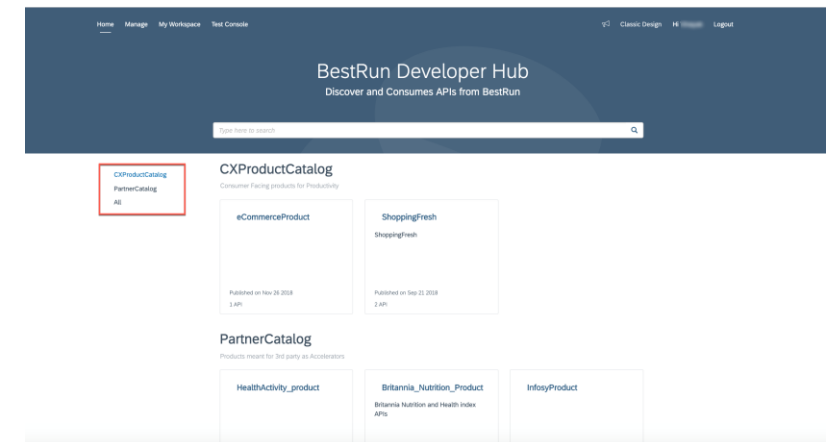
Home Manage My Workspace Test Console

Classic Design Hi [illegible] Logout

BestRun Developer Hub

Discover and Consumes APIs from BestRun

Type here to search

CXProductCatalog
PartnerCatalog
All

CXProductCatalog

Consumer Facing products for Productivity

eCommerceProduct

Published on Nov 26 2018
1 API

ShoppingFresh

ShoppingFresh

Published on Sep 21 2018
2 API

PartnerCatalog

Products meant for 3rd party as Accelerators

HealthActivity_product

Britannia_Nutrition_Product

Britannia Nutrition and Health index APIs

InfosyProduct